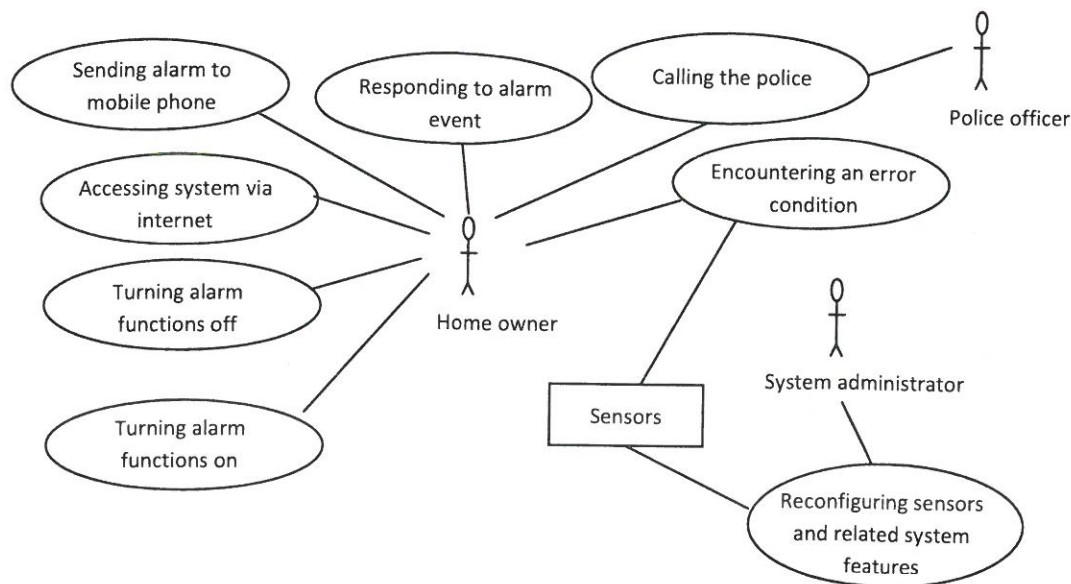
Sending alarm to mobile phone

Responding to alarm event

Calling the police

Police officer

Accessing system via internet

Encountering an error condition

Turning alarm functions off

Home owner

System administrator

Sensors

Turning alarm functions on

Reconfiguring sensors and related system features